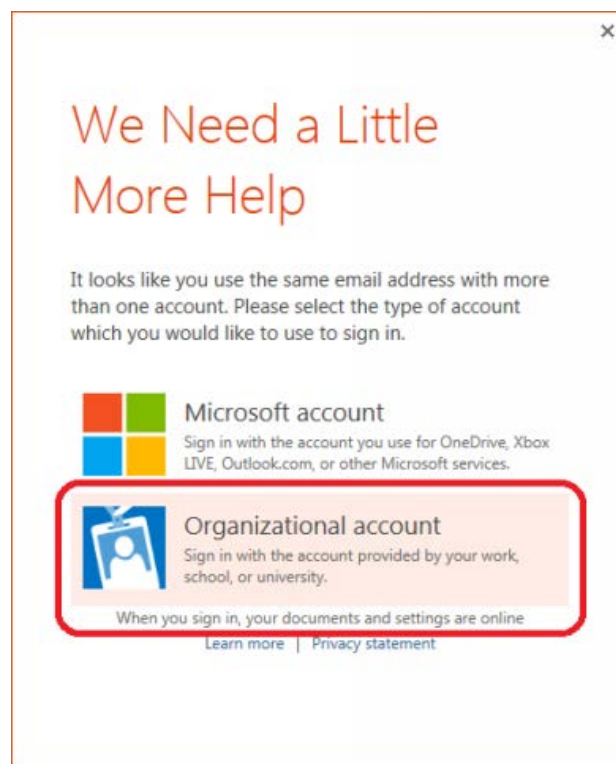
×

We Need a Little More Help

It looks like you use the same email address with more than one account. Please select the type of account which you would like to use to sign in.

Microsoft account
Sign in with the account you use for OneDrive, Xbox LIVE, Outlook.com, or other Microsoft services.

Organizational account
Sign in with the account provided by your work, school, or university.

When you sign in, your documents and settings are online

Learn more | Privacy statement